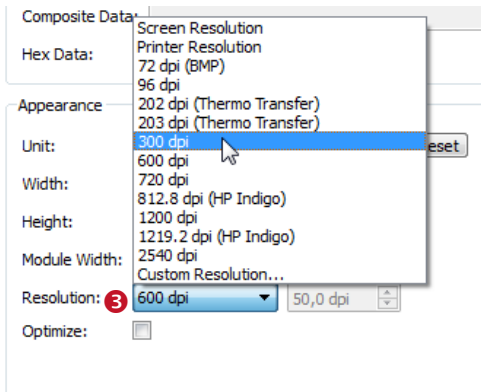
Composite Data:

Hex Data:

Appearance

Unit:

Width:

Height:

Module Width:

Resolution: 3

Optimize:

Screen Resolution
Printer Resolution
72 dpi (BMP)
96 dpi
202 dpi (Thermo Transfer)
203 dpi (Thermo Transfer)
300 dpi
600 dpi
720 dpi
812.8 dpi (HP Indigo)
1200 dpi
1219.2 dpi (HP Indigo)
2540 dpi
Custom Resolution...

eset

600 dpi

50,0 dpi